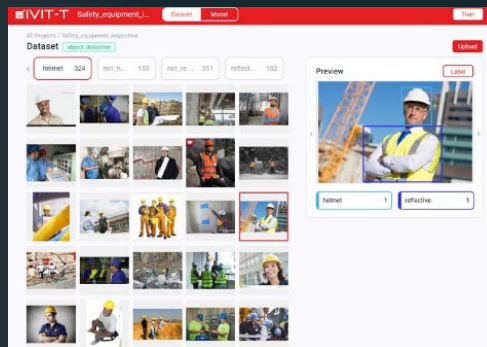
iVIT-T Safety_equipment_i... Dataset Model Train

All Projects / Safety_equipment_inspection

Dataset object_detection

Upload

helmet 324 not_h... 150 not_re... 201 reflect... 102

Preview

Label

helmet 1

reflective 1